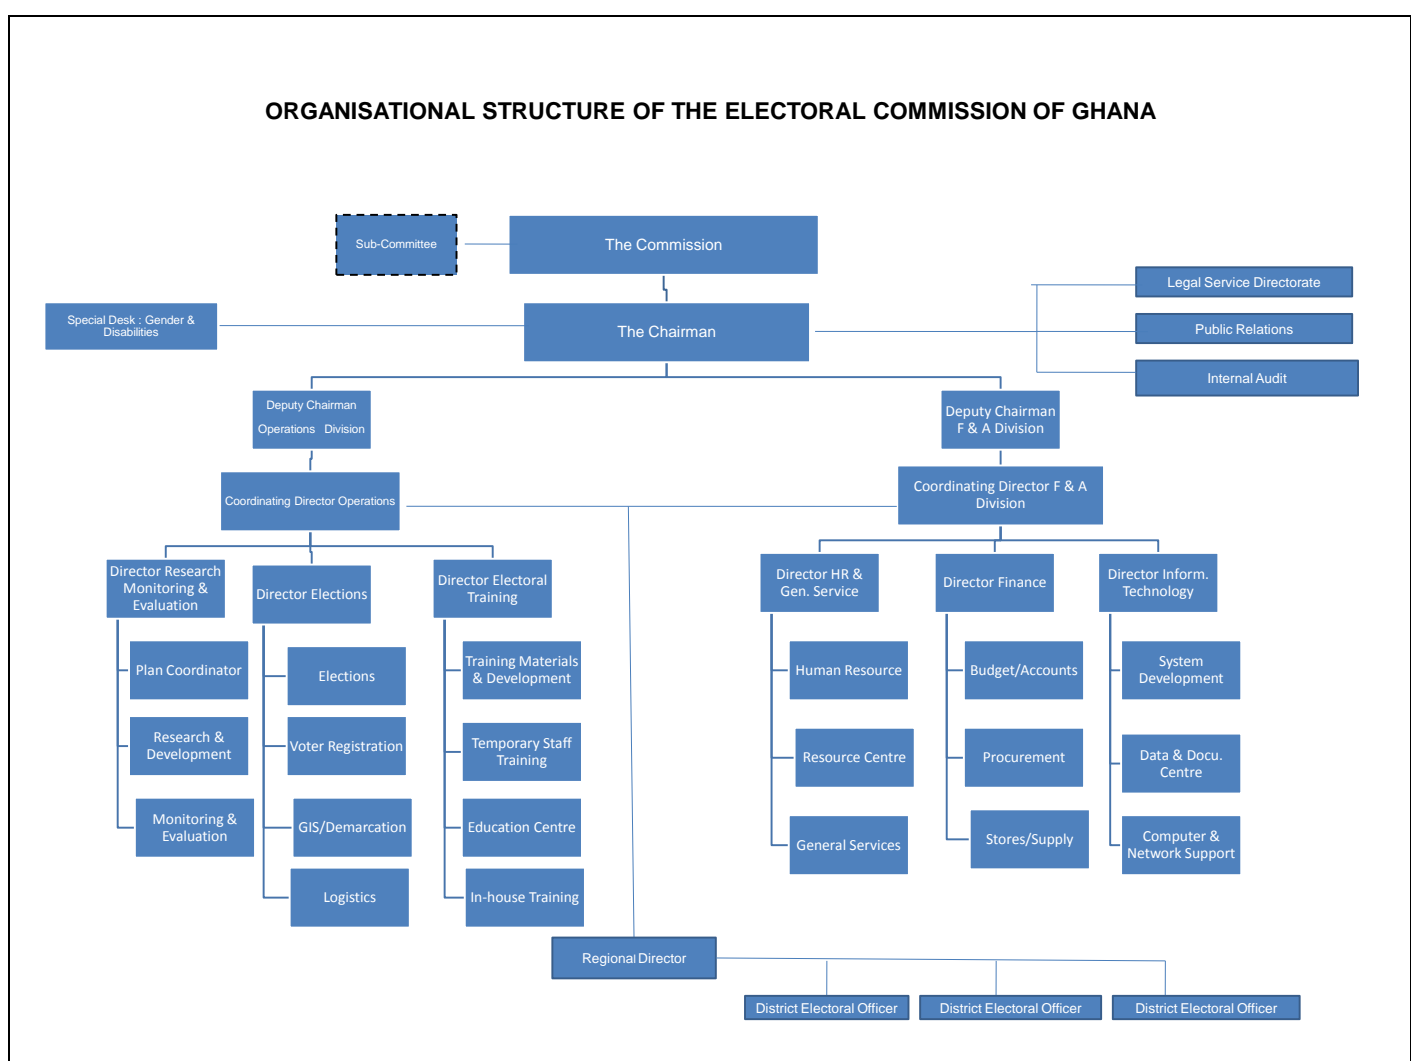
ORGANISATIONAL STRUCTURE OF THE ELECTORAL COMMISSION OF GHANA

Sub-Committee

The Commission

Legal Service Directorate

Special Desk : Gender & Disabilities

The Chairman

Public Relations

Internal Audit

Deputy Chairman Operations Division

Deputy Chairman F & A Division

Coordinating Director Operations

Coordinating Director F & A Division

Director Research Monitoring & Evaluation

Director Elections

Director Electoral Training

Director HR & Gen. Service

Director Finance

Director Inform. Technology

Plan Coordinator

Elections

Training Materials & Development

Human Resource

Budget/Accounts

System Development

Research & Development

Voter Registration

Temporary Staff Training

Resource Centre

Procurement

Data & Docu. Centre

Monitoring & Evaluation

GIS/Demarcation

Education Centre

General Services

Stores/Supply

Computer & Network Support

Logistics

In-house Training

Regional Director

District Electoral Officer

District Electoral Officer

District Electoral Officer